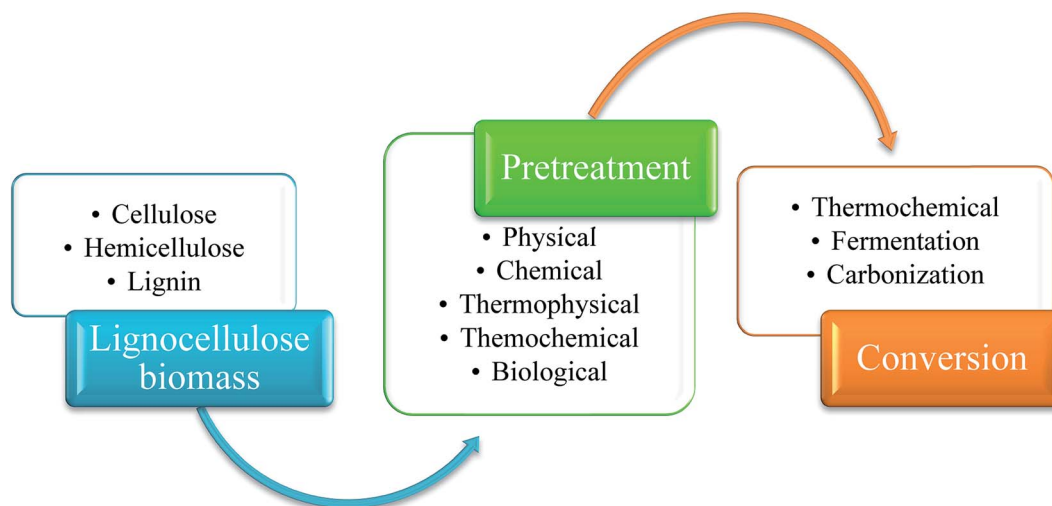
• Cellulose
• Hemicellulose
• Lignin

Lignocellulose biomass

Pretreatment

• Physical
• Chemical
• Thermophysical
• Themochemical
• Biological

• Thermochemical
• Fermentation
• Carbonization

Conversion